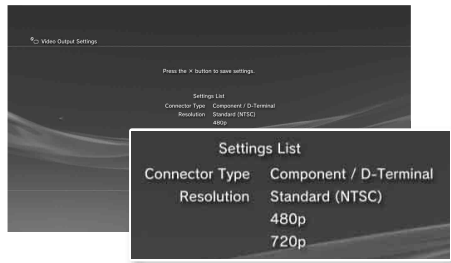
Video Output Settings

Press the × button to save settings.

Settings List
Connector Type Component / D-Terminal
Resolution Standard (NTSC)
480p

Settings List
Connector Type Component / D-Terminal
Resolution Standard (NTSC)
480p
720p